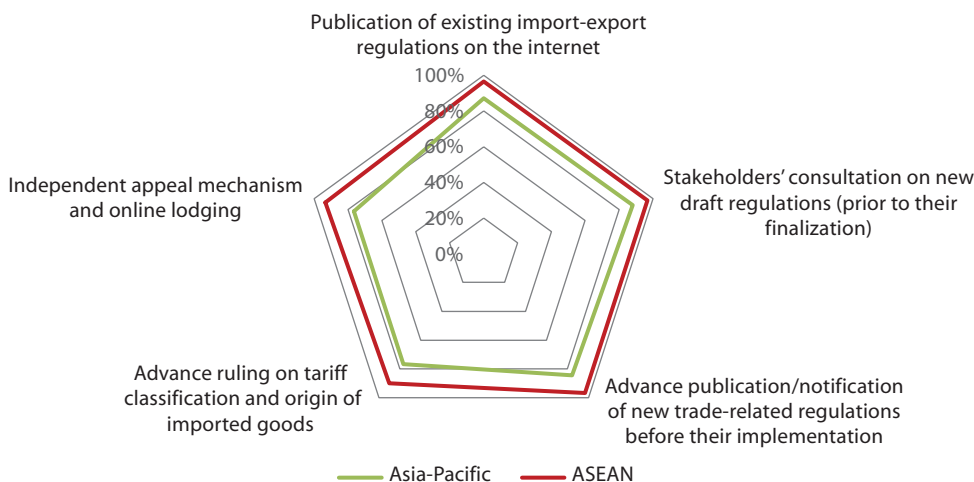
Publication of existing import-export regulations on the internet

100%
80%
60%
40%
20%
0%

Stakeholders' consultation on new draft regulations (prior to their finalization)

Advance publication/notification of new trade-related regulations before their implementation

Advance ruling on tariff classification and origin of imported goods

Independent appeal mechanism and online lodging

Asia-Pacific
ASEAN